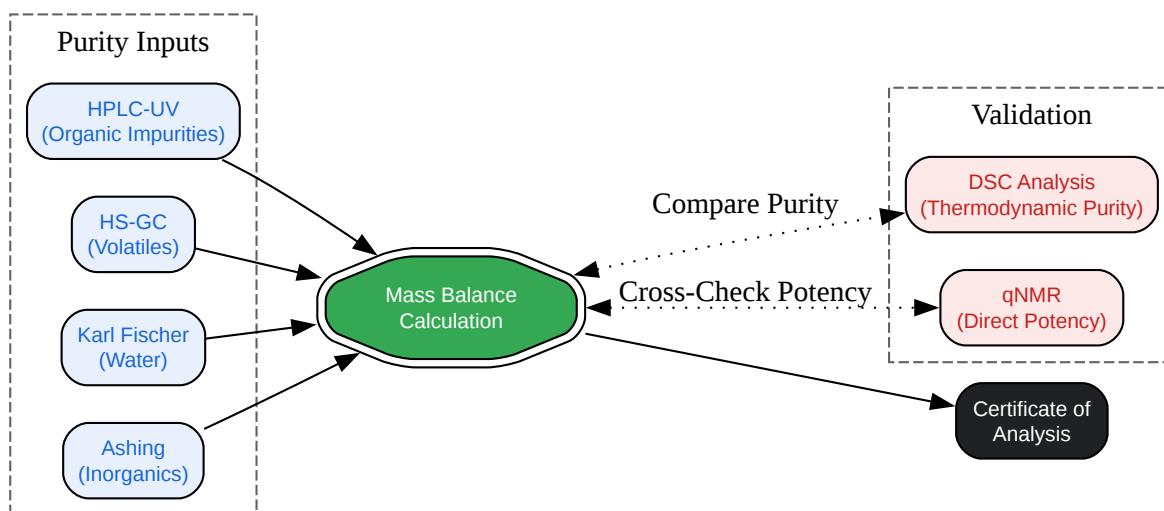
Purity Inputs

HPLC-UV
(Organic Impurities)

HS-GC
(Volatiles)

Karl Fischer
(Water)

Ashing
(Inorganics)

Mass Balance
Calculation

Compare Purity

Cross-Check Potency

Validation

DSC Analysis
(Thermodynamic Purity)

qNMR
(Direct Potency)

Certificate of
Analysis